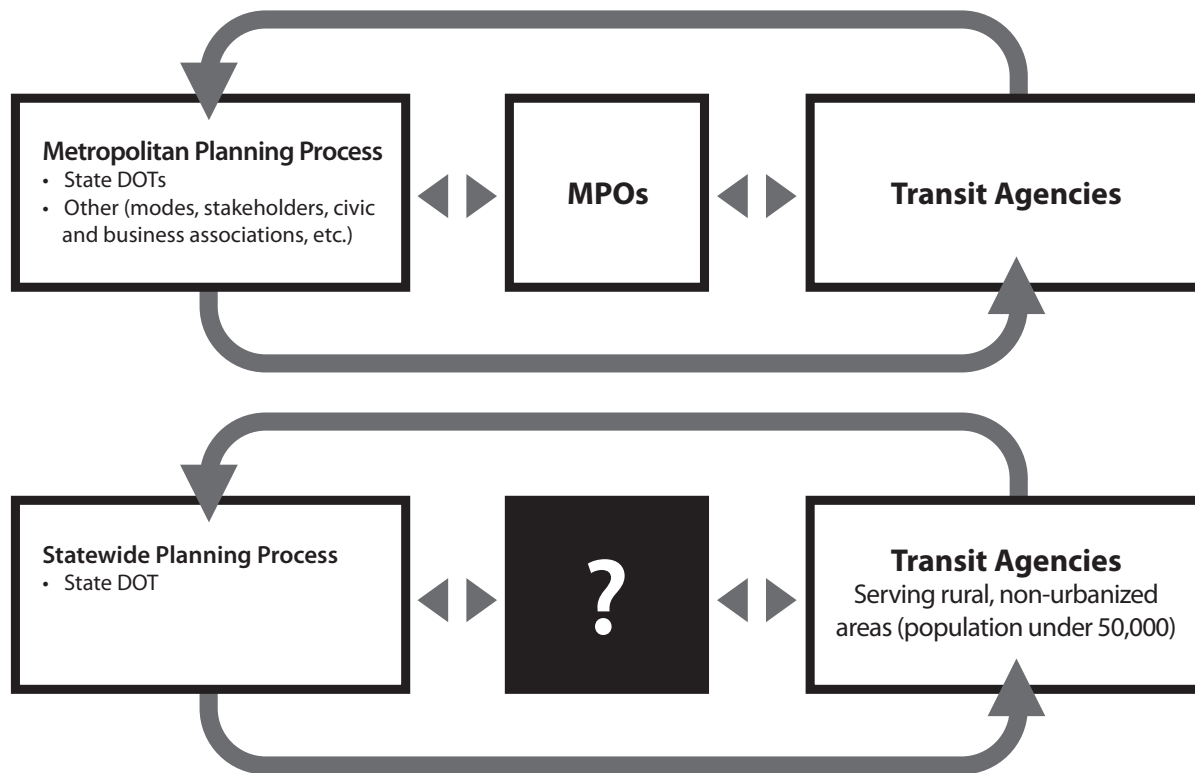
Metropolitan Planning Process
• State DOTs
• Other (modes, stakeholders, civic and business associations, etc.)

MPOs

Transit Agencies

Statewide Planning Process
• State DOT

?

Transit Agencies
Serving rural, non-urbanized areas (population under 50,000)